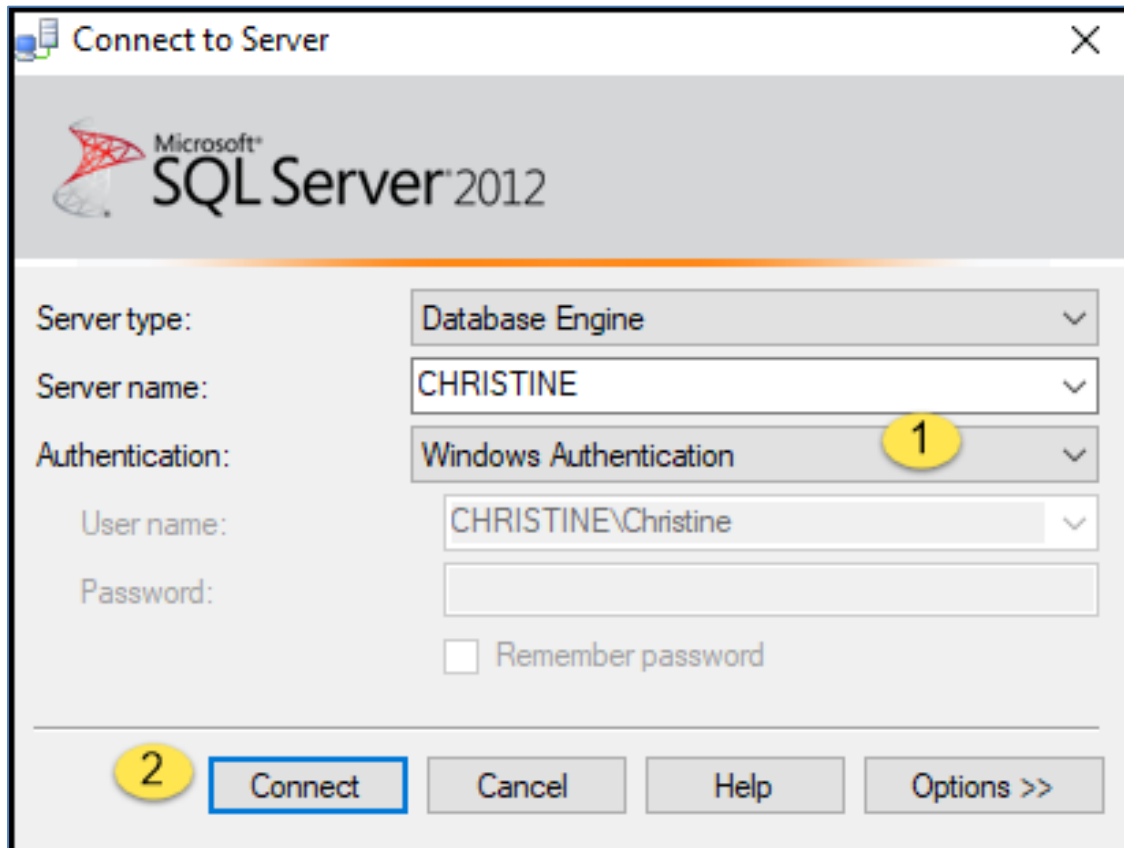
Connect to Server

Microsoft SQL Server 2012

Server type: Database Engine

Server name: CHRISTINE

Authentication: Windows Authentication

1

User name: CHRISTINE\Christine

Password:

Remember password

2

Connect

Cancel

Help

Options >>